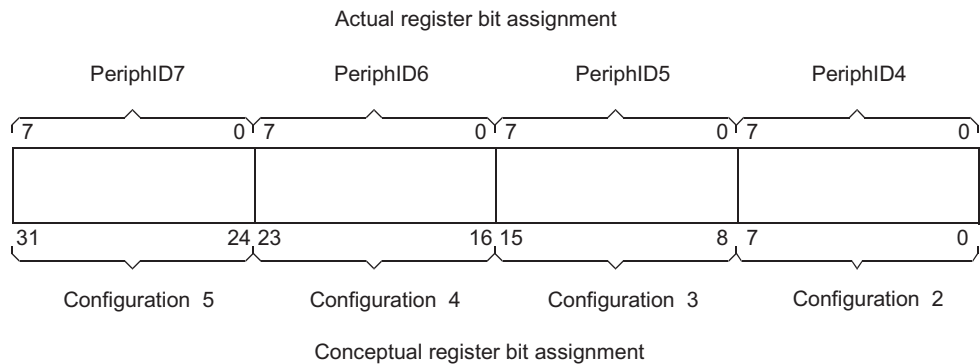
Actual register bit assignment

PeriphID7

PeriphID6

PeriphID5

PeriphID4

7 0 7 0 7 0 7 0

31 24 23 16 15 8 7 0

Configuration 5

Configuration 4

Configuration 3

Configuration 2

Conceptual register bit assignment